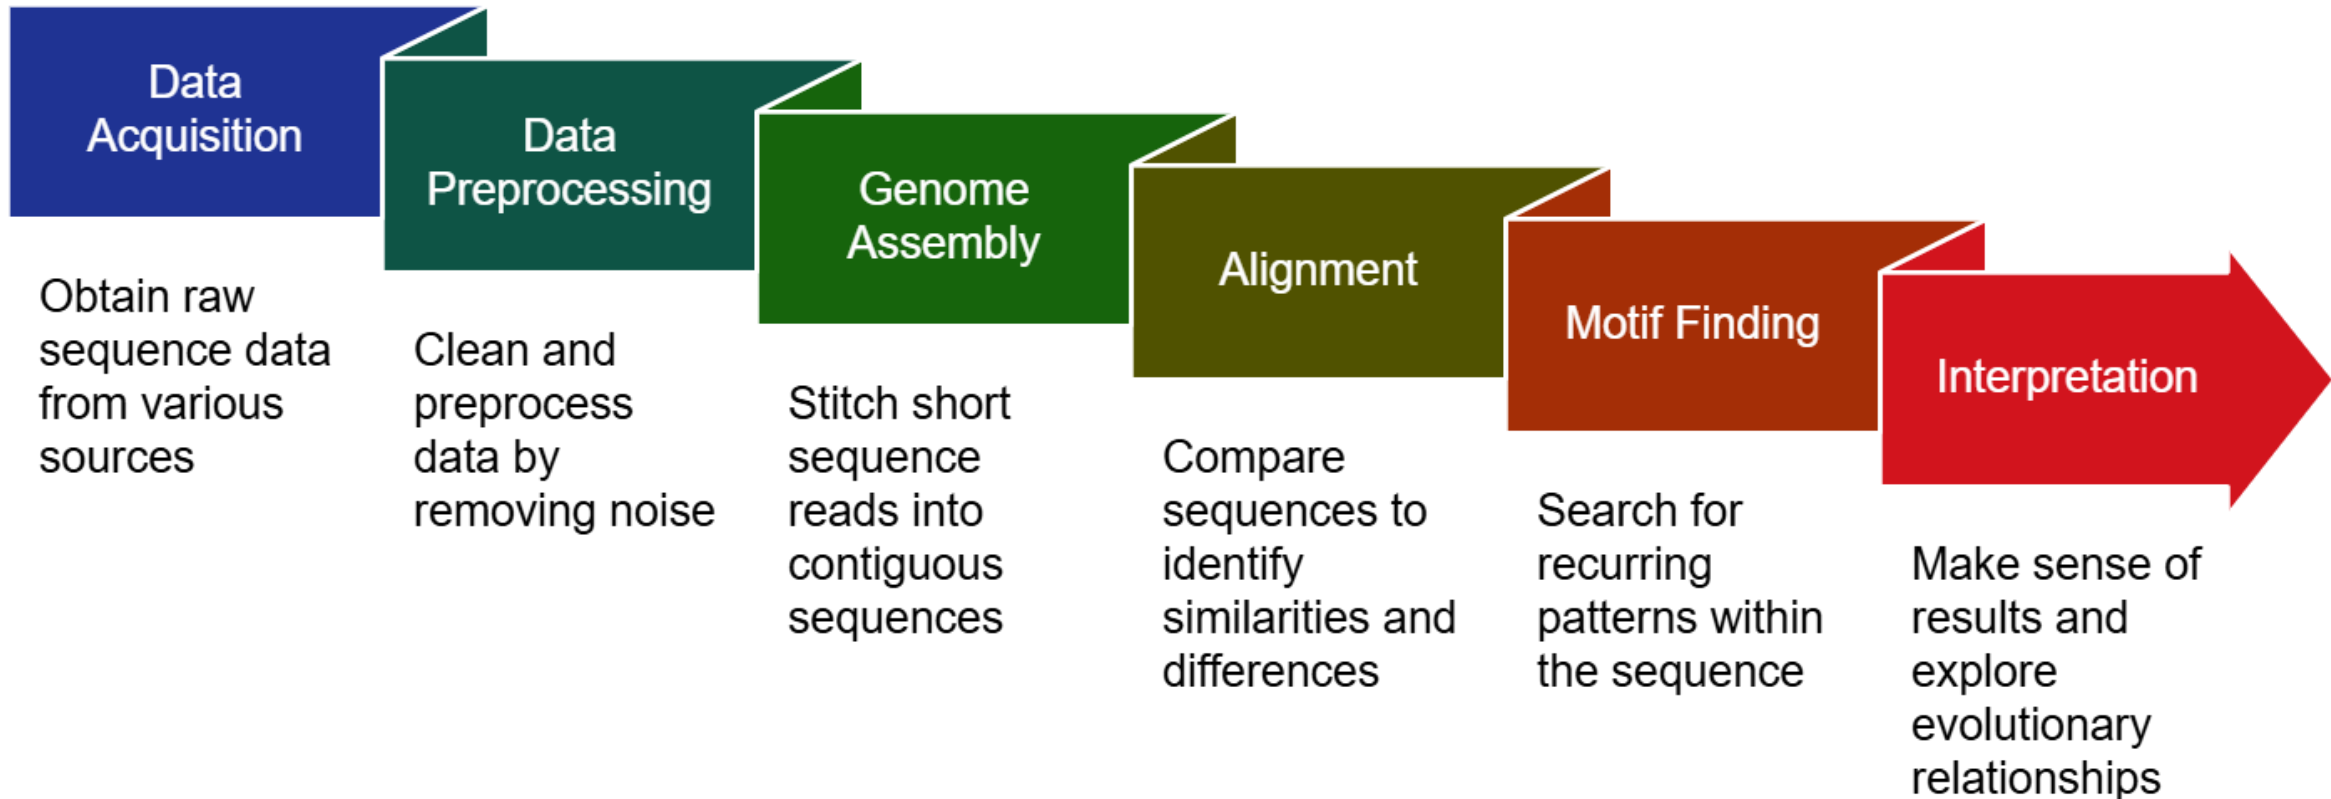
Data Acquisition

Obtain raw sequence data from various sources

Data Preprocessing

Clean and preprocess data by removing noise

Genome Assembly

Stitch short sequence reads into contiguous sequences

Alignment

Compare sequences to identify similarities and differences

Motif Finding

Search for recurring patterns within the sequence

Interpretation

Make sense of results and explore evolutionary relationships